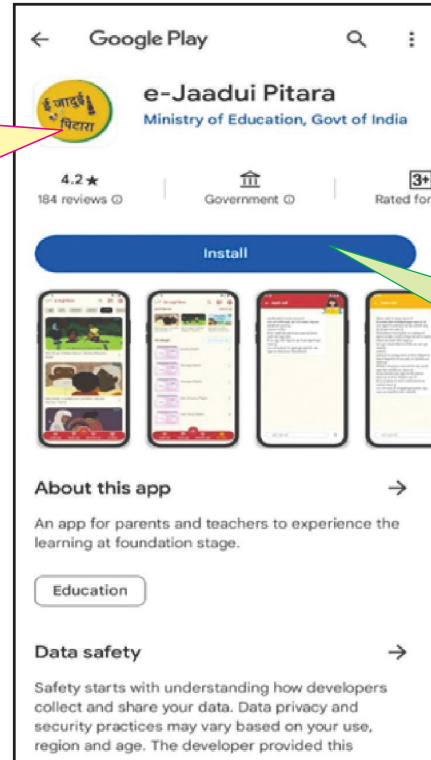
Google Play

ई जादुई पिटारा

e-Jaadui Pitara
Ministry of Education, Govt of India

4.2★
184 reviews ⓘ

Government ⓘ

3+
Rated for

Install

About this app

An app for parents and teachers to experience the learning at foundation stage.

Education

Data safety

Safety starts with understanding how developers collect and share your data. Data privacy and security practices may vary based on your use, region and age. The developer provided this